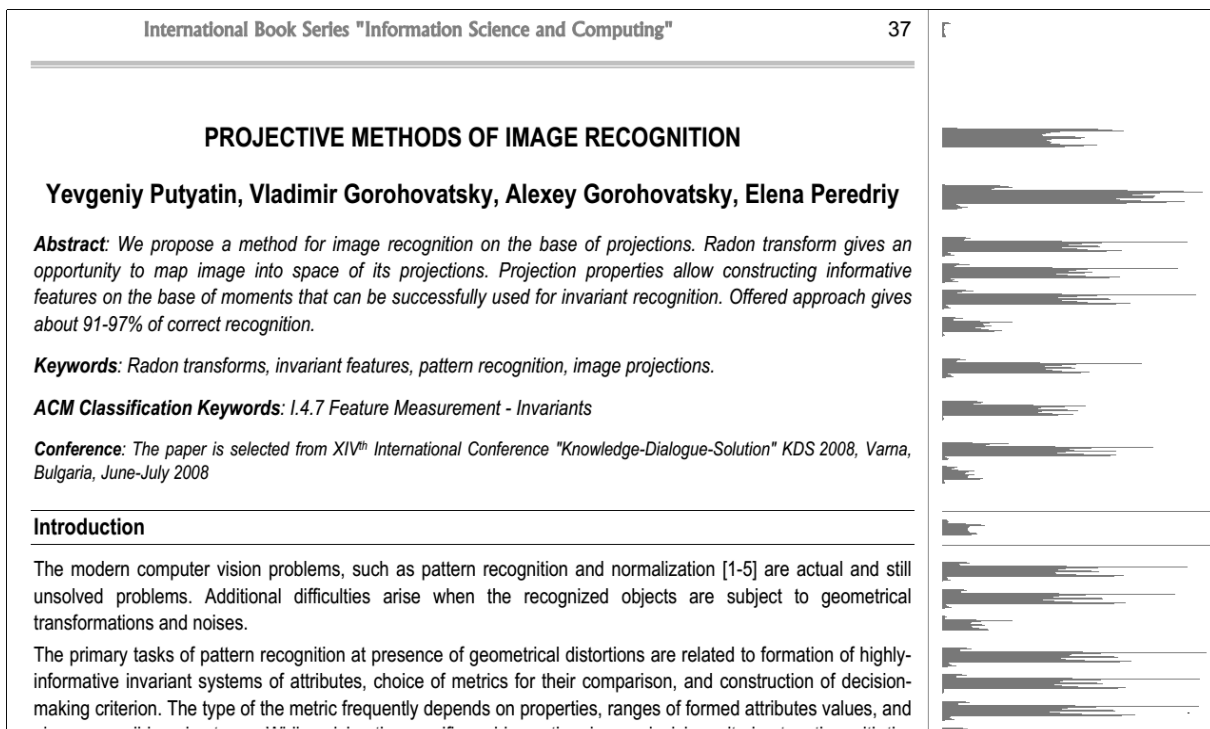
International Book Series "Information Science and Computing" 37

PROJECTIVE METHODS OF IMAGE RECOGNITION

Yevgeniy Putyatin, Vladimir Gorohovatsky, Alexey Gorohovatsky, Elena Peredriy

Abstract: We propose a method for image recognition on the base of projections. Radon transform gives an opportunity to map image into space of its projections. Projection properties allow constructing informative features on the base of moments that can be successfully used for invariant recognition. Offered approach gives about 91-97% of correct recognition.

Keywords: Radon transforms, invariant features, pattern recognition, image projections.

ACM Classification Keywords: I.4.7 Feature Measurement - Invariants

Conference: The paper is selected from XIV$^{th}$ International Conference "Knowledge-Dialogue-Solution" KDS 2008, Varna, Bulgaria, June-July 2008

Introduction

The modern computer vision problems, such as pattern recognition and normalization [1-5] are actual and still unsolved problems. Additional difficulties arise when the recognized objects are subject to geometrical transformations and noises.

The primary tasks of pattern recognition at presence of geometrical distortions are related to formation of highly-informative invariant systems of attributes, choice of metrics for their comparison, and construction of decision-making criterion. The type of the metric frequently depends on properties, ranges of formed attributes values, and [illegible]